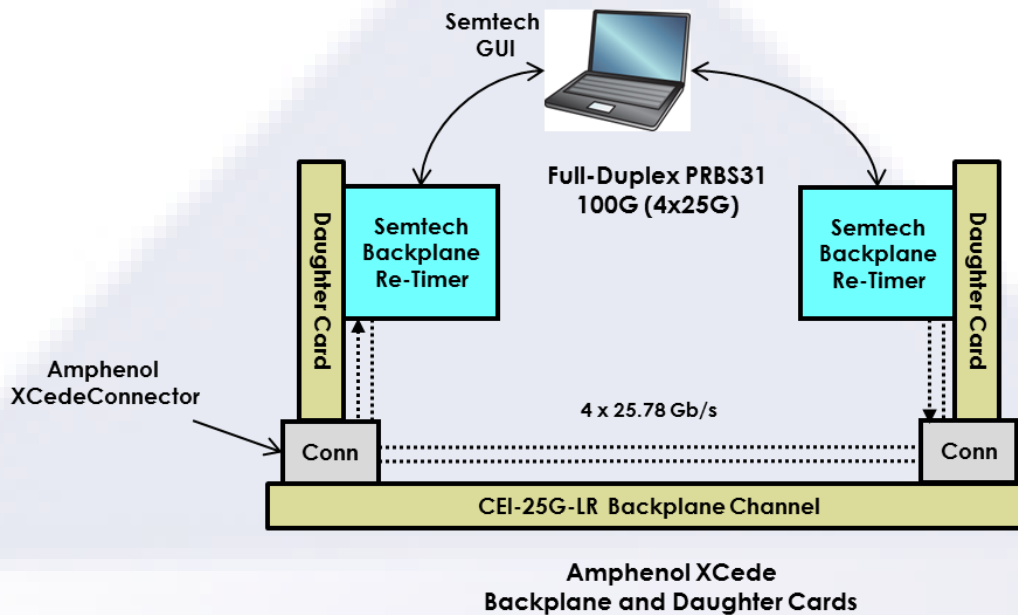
Semtech GUI

Full-Duplex PRBS31
100G (4x25G)

Daughter Card

Semtech Backplane Re-Timer

Semtech Backplane Re-Timer

Daughter Card

Amphenol XCedeConnector

4 x 25.78 Gb/s

Conn

Conn

CEI-25G-LR Backplane Channel

Amphenol XCede
Backplane and Daughter Cards